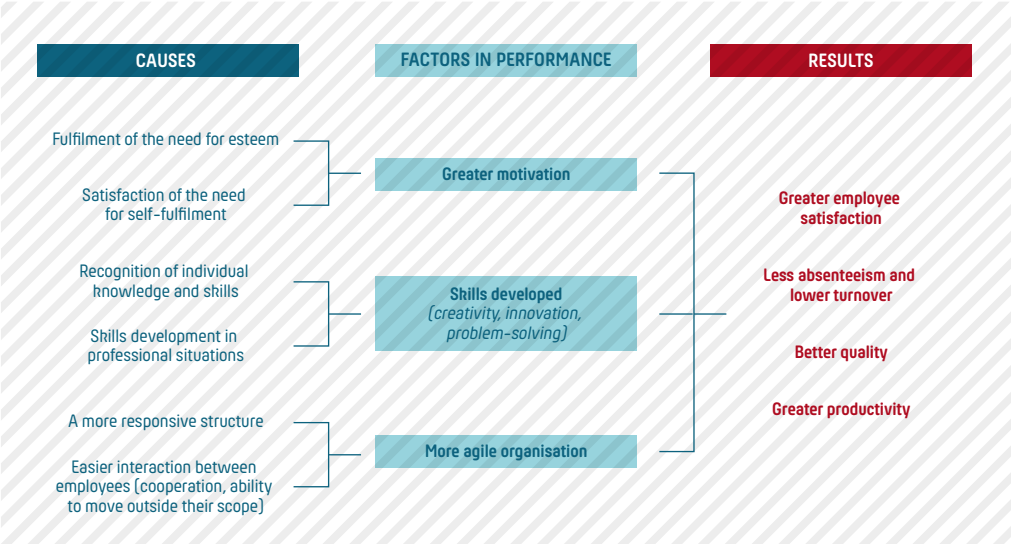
CAUSES

FACTORS IN PERFORMANCE

RESULTS

Fulfilment of the need for esteem

Satisfaction of the need for self-fulfilment

Greater motivation

Recognition of individual knowledge and shills

Skills development in professional situations

Skills developed
(creativity, innovation, problem-solving)

A more responsive structure

Easier interaction between employees (cooperation, ability to move outside their scope)

More agile organisation

Greater employee satisfaction

Less absenteeism and lower turnover

Better quality

Greater productivity